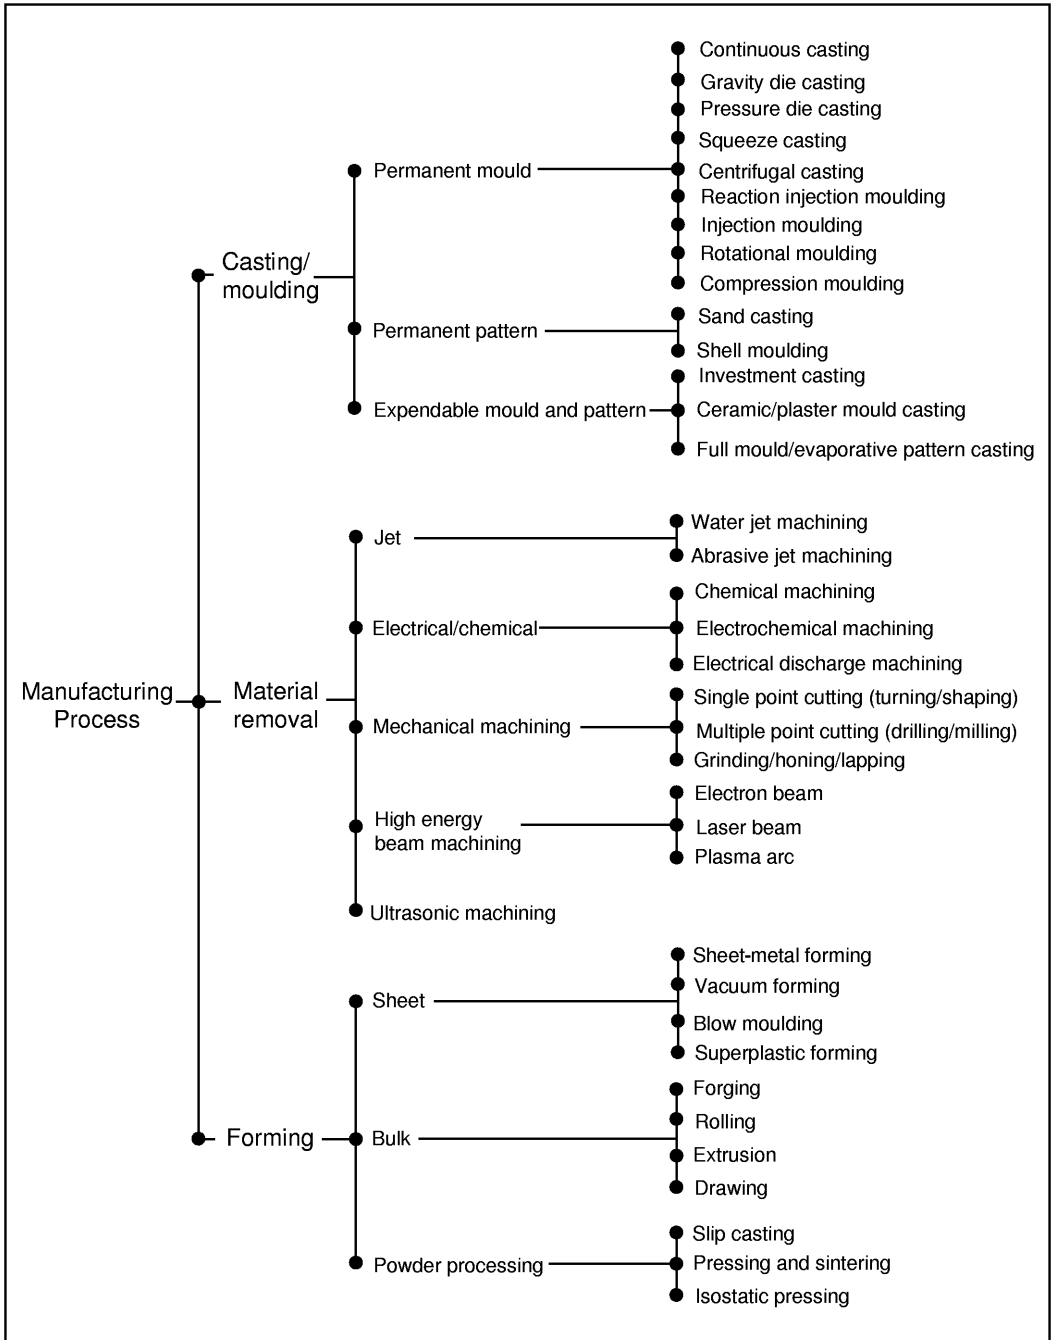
Manufacturing Process

Casting/ moulding

Permanent mould

Continuous casting
Gravity die casting
Pressure die casting
Squeeze casting
Centrifugal casting
Reaction injection moulding
Injection moulding
Rotational moulding
Compression moulding

Permanent pattern

Sand casting
Shell moulding

Expendable mould and pattern

Investment casting
Ceramic/plaster mould casting
Full mould/evaporative pattern casting

Material removal

Jet

Water jet machining
Abrasive jet machining

Electrical/chemical

Chemical machining
Electrochemical machining
Electrical discharge machining

Mechanical machining

Single point cutting (turning/shaping)
Multiple point cutting (drilling/milling)
Grinding/honing/lapping

High energy beam machining

Electron beam
Laser beam
Plasma arc

Ultrasonic machining

Forming

Sheet

Sheet-metal forming
Vacuum forming
Blow moulding
Superplastic forming

Bulk

Forging
Rolling
Extrusion
Drawing

Powder processing

Slip casting
Pressing and sintering
Isostatic pressing